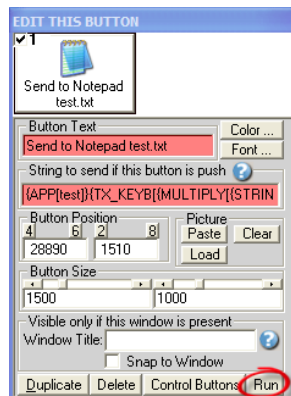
EDIT THIS BUTTON

✓1

Send to Notepad test.txt

Button Text

Send to Notepad test.txt

Color ...

Font ...

String to send if this button is push

{APP{test}}{TX_KEYB}{MULTIPLY}{STRIN

Button Position

4 6 2 8

28890 1510

Picture

Paste

Clear

Load

Button Size

1500 1000

Visible only if this window is present

Window Title:

Snap to Window

Duplicate

Delete

Control Buttons

Run